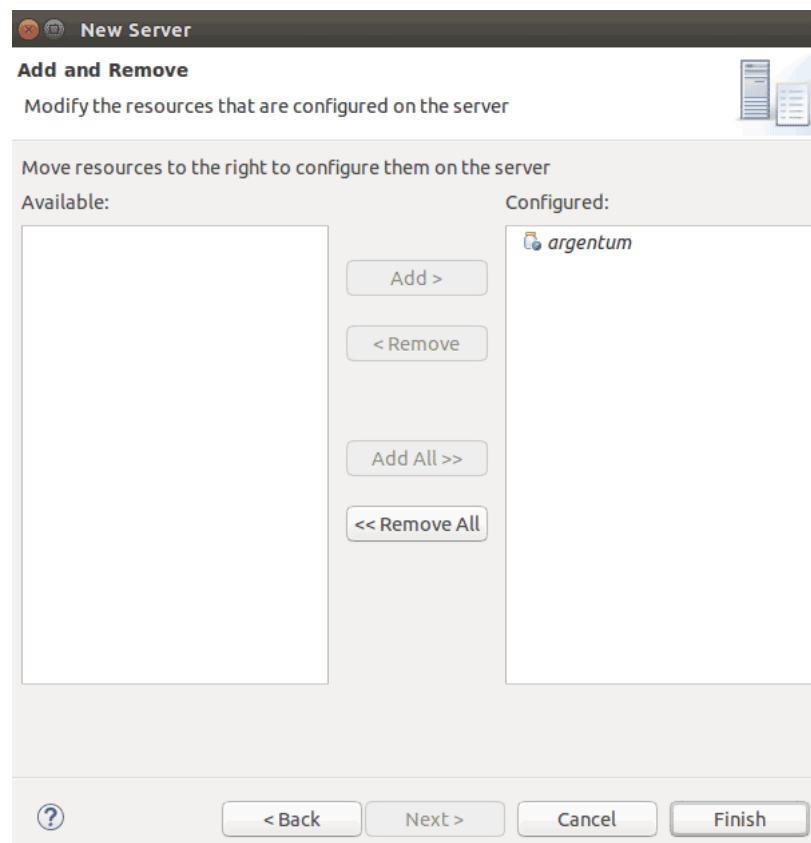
New Server

Add and Remove

Modify the resources that are configured on the server

Move resources to the right to configure them on the server

Available:

Configured:

argentum

Add >

< Remove

Add All >>

<< Remove All

?

< Back

Next >

Cancel

Finish